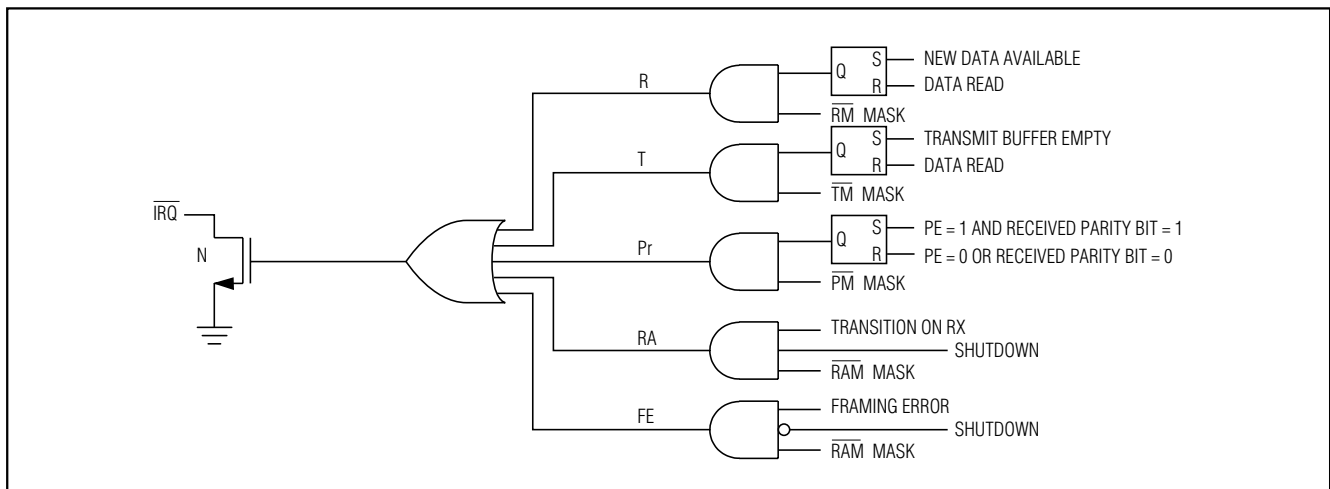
$\overline{IRQ}$

N

R

T

Pr

RA

FE

Q

S

R

NEW DATA AVAILABLE

DATA READ

$\overline{RM}$ MASK

Q

S

R

TRANSMIT BUFFER EMPTY

DATA READ

$\overline{TM}$ MASK

Q

S

R

PE = 1 AND RECEIVED PARITY BIT = 1

PE = 0 OR RECEIVED PARITY BIT = 0

$\overline{PM}$ MASK

TRANSITION ON RX

SHUTDOWN

$\overline{RAM}$ MASK

FRAMING ERROR

SHUTDOWN

$\overline{RAM}$ MASK